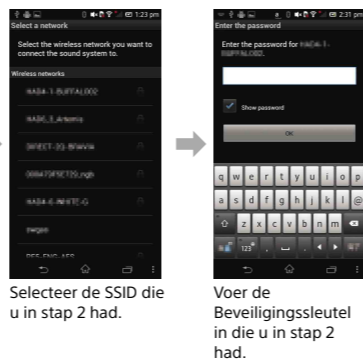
1:23 pm
Select a network
Select the wireless network you want to connect the sound system to.
Wireless networks
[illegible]
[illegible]
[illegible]
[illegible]
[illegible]
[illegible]
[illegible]

2:31 pm
Enter the password
Enter the password for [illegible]
Show password
OK
q w e r t y u i o p
a s d f g h j k l
z x c v b n m
123

Selecteer de SSID die u in stap 2 had.

Voer de Beveiligingssleutel in die u in stap 2 had.